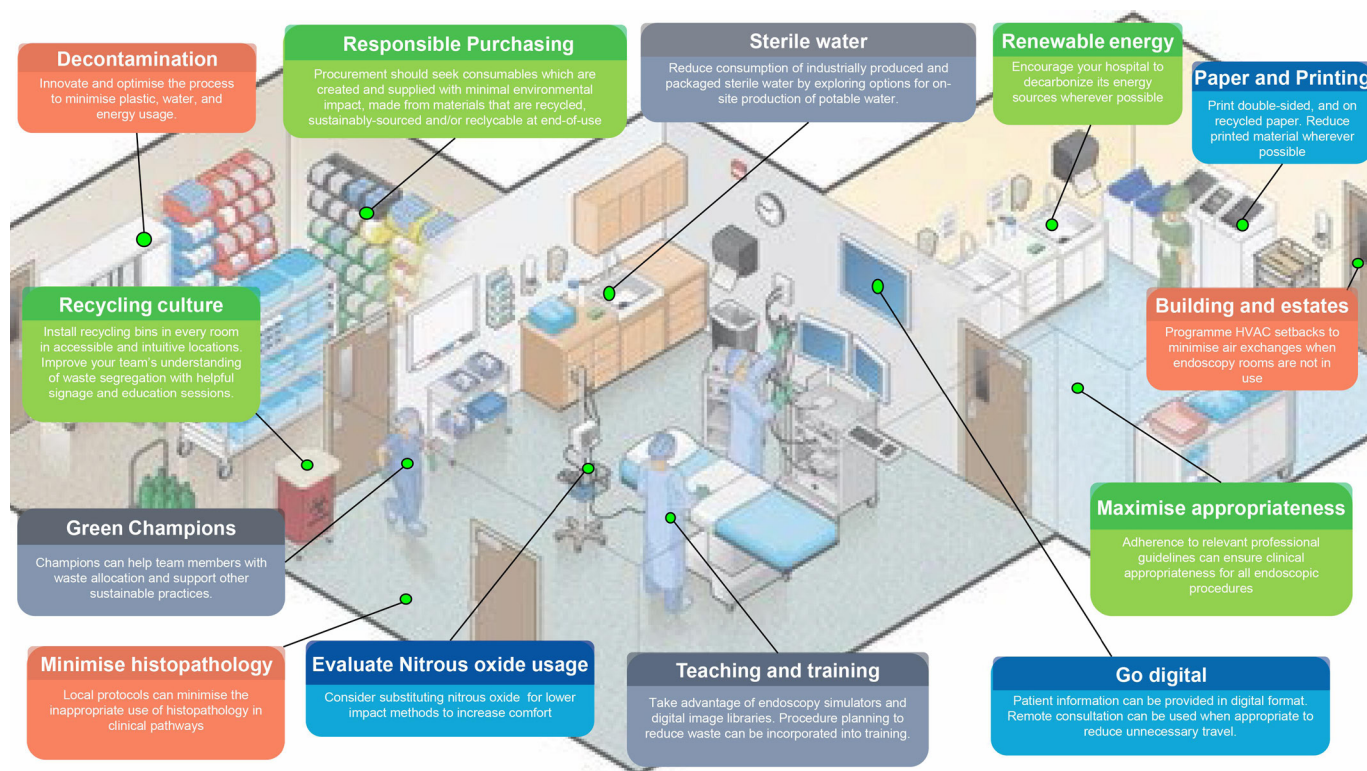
Decontamination
Innovate and optimise the process to minimise plastic, water, and energy usage.

Responsible Purchasing
Procurement should seek consumables which are created and supplied with minimal environmental impact, made from materials that are recycled, sustainably-sourced and/or recyclable at end-of-use

Sterile water
Reduce consumption of industrially produced and packaged sterile water by exploring options for on-site production of potable water.

Renewable energy
Encourage your hospital to decarbonize its energy sources wherever possible

Paper and Printing
Print double-sided, and on recycled paper. Reduce printed material wherever possible

Recycling culture
Install recycling bins in every room in accessible and intuitive locations. Improve your team's understanding of waste segregation with helpful signage and education sessions.

Building and estates
Programme HVAC setbacks to minimise air exchanges when endoscopy rooms are not in use

Green Champions
Champions can help team members with waste allocation and support other sustainable practices.

Maximise appropriateness
Adherence to relevant professional guidelines can ensure clinical appropriateness for all endoscopic procedures

Minimise histopathology
Local protocols can minimise the inappropriate use of histopathology in clinical pathways

Evaluate Nitrous oxide usage
Consider substituting nitrous oxide for lower impact methods to increase comfort

Teaching and training
Take advantage of endoscopy simulators and digital image libraries. Procedure planning to reduce waste can be incorporated into training.

Go digital
Patient information can be provided in digital format. Remote consultation can be used when appropriate to reduce unnecessary travel.